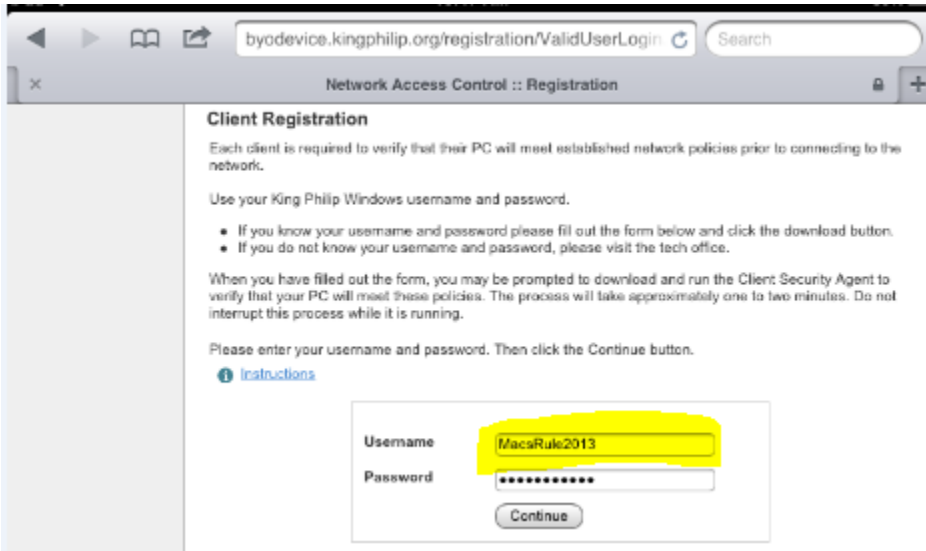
byodevice.kingphilip.org/registration/ValidUserLogin

Search

Network Access Control :: Registration

Client Registration

Each client is required to verify that their PC will meet established network policies prior to connecting to the network.

Use your King Philip Windows username and password.

- If you know your username and password please fill out the form below and click the download button.
- If you do not know your username and password, please visit the tech office.

When you have filled out the form, you may be prompted to download and run the Client Security Agent to verify that your PC will meet these policies. The process will take approximately one to two minutes. Do not interrupt this process while it is running.

Please enter your username and password. Then click the Continue button.

Instructions

Username MacsRule2013

Password ••••••••••••

Continue